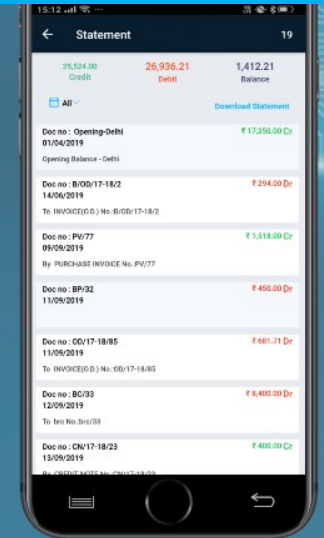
15:12

Statement 19

25,524.00
Credit

26,936.21
Debit

1,412.21
Balance

All

Download Statement

Doc no : Opening-Delhi
01/04/2019
₹ 17,250.00 Cr
Opening Balance - Delhi

Doc no : B/OD/17-18/2
14/06/2019
₹ 294.00 Dr
To INVOICE(O.D.) No.:B/OD/17-18/2

Doc no : PV/77
09/09/2019
₹ 1,518.00 Cr
By PURCHASE INVOICE No.:PV/77

Doc no : BP/32
11/09/2019
₹ 450.00 Dr

Doc no : OD/17-18/85
11/09/2019
₹ 681.71 Dr
To INVOICE(O.D.) No.:OD/17-18/85

Doc no : BC/33
12/09/2019
₹ 8,400.00 Dr
To brc No.:brc/33

Doc no : CN/17-18/23
13/09/2019
₹ 400.00 Cr
By CREDIT NOTE No.:CN/17-18/23